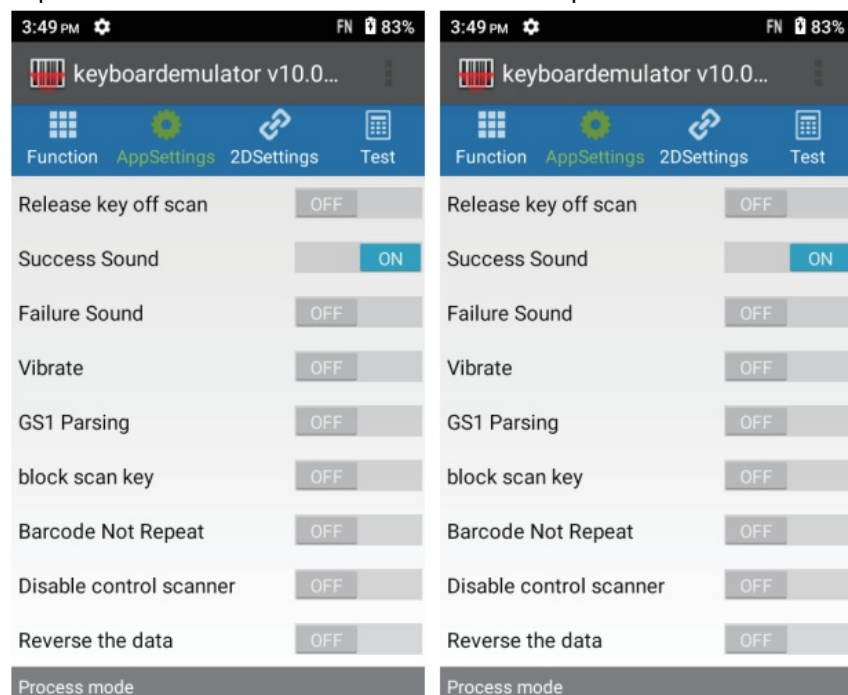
3:49 PM
FN 83%
keyboardemulator v10.0...
Function AppSettings 2DSettings Test
Release key off scan OFF
Success Sound ON
Failure Sound OFF
Vibrate OFF
GS1 Parsing OFF
block scan key OFF
Barcode Not Repeat OFF
Disable control scanner OFF
Reverse the data OFF
Process mode

3:49 PM
FN 83%
keyboardemulator v10.0...
Function AppSettings 2DSettings Test
Release key off scan OFF
Success Sound ON
Failure Sound OFF
Vibrate OFF
GS1 Parsing OFF
block scan key OFF
Barcode Not Repeat OFF
Disable control scanner OFF
Reverse the data OFF
Process mode